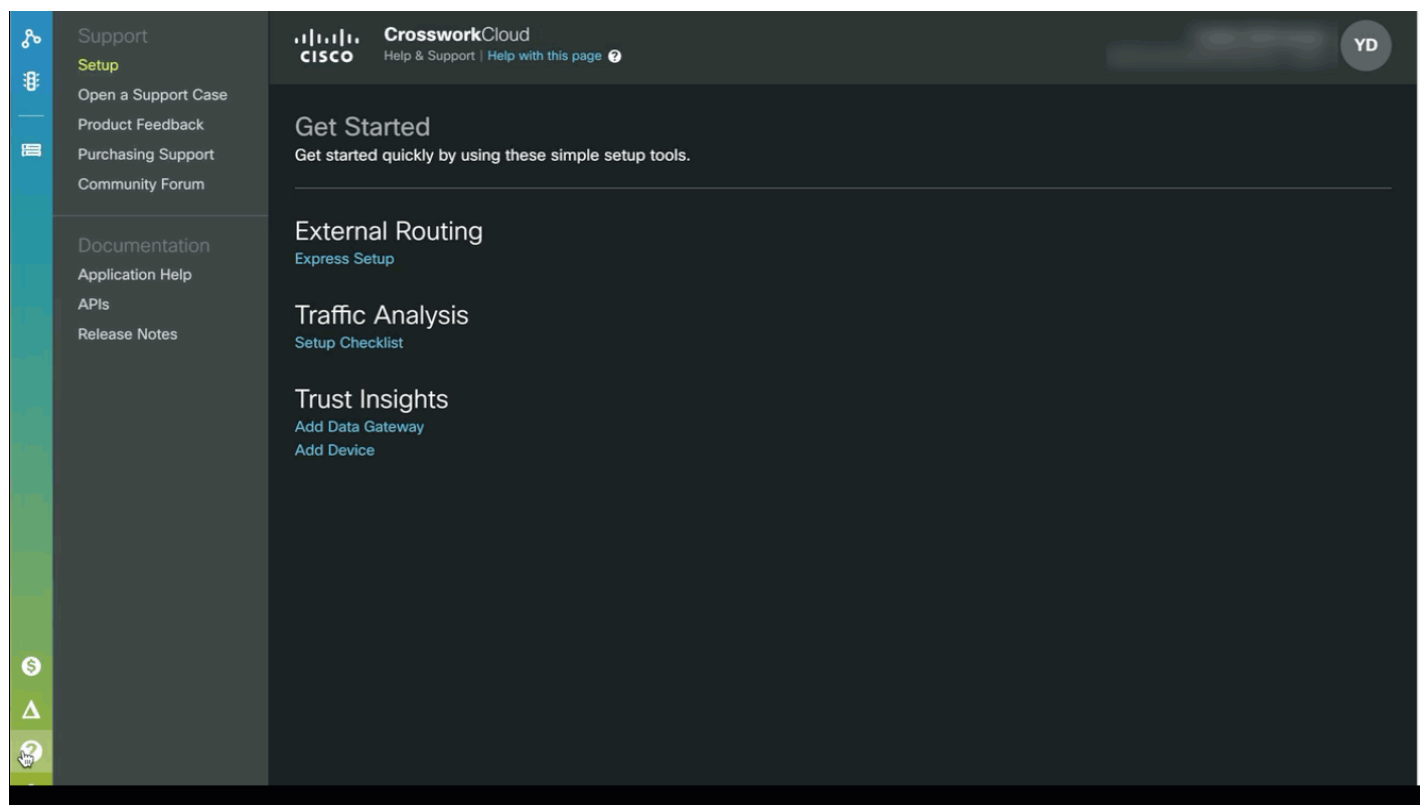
Support
Setup
Open a Support Case
Product Feedback
Purchasing Support
Community Forum

Documentation
Application Help
APIs
Release Notes

cisco CrossworkCloud
Help & Support | Help with this page

YD

Get Started
Get started quickly by using these simple setup tools.

External Routing
Express Setup

Traffic Analysis
Setup Checklist

Trust Insights
Add Data Gateway
Add Device